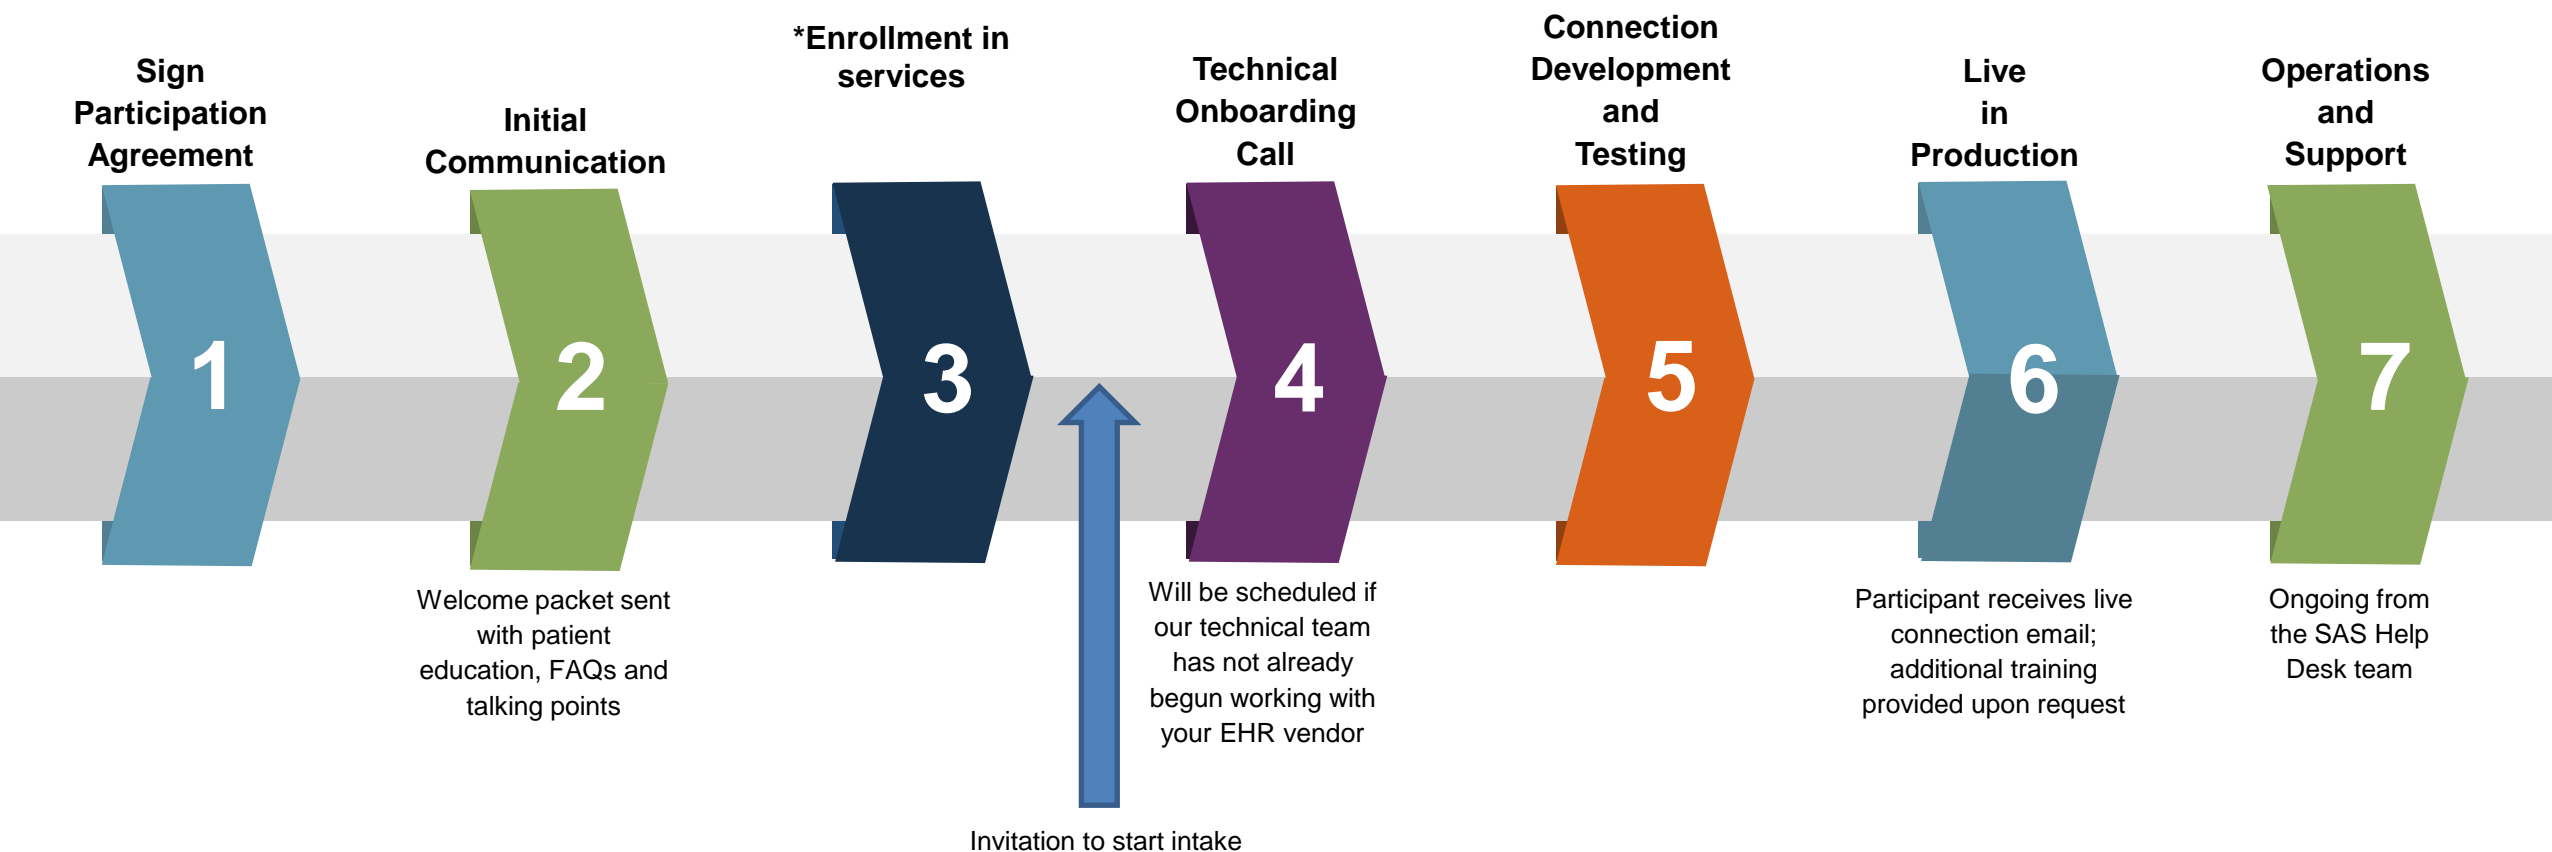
Sign Participation Agreement

1

Initial Communication

2

Welcome packet sent with patient education, FAQs and talking points

*Enrollment in services

3

Invitation to start intake

Technical Onboarding Call

4

Will be scheduled if our technical team has not already begun working with your EHR vendor

Connection Development and Testing

5

Live in Production

6

Participant receives live connection email; additional training provided upon request

Operations and Support

7

Ongoing from the SAS Help Desk team